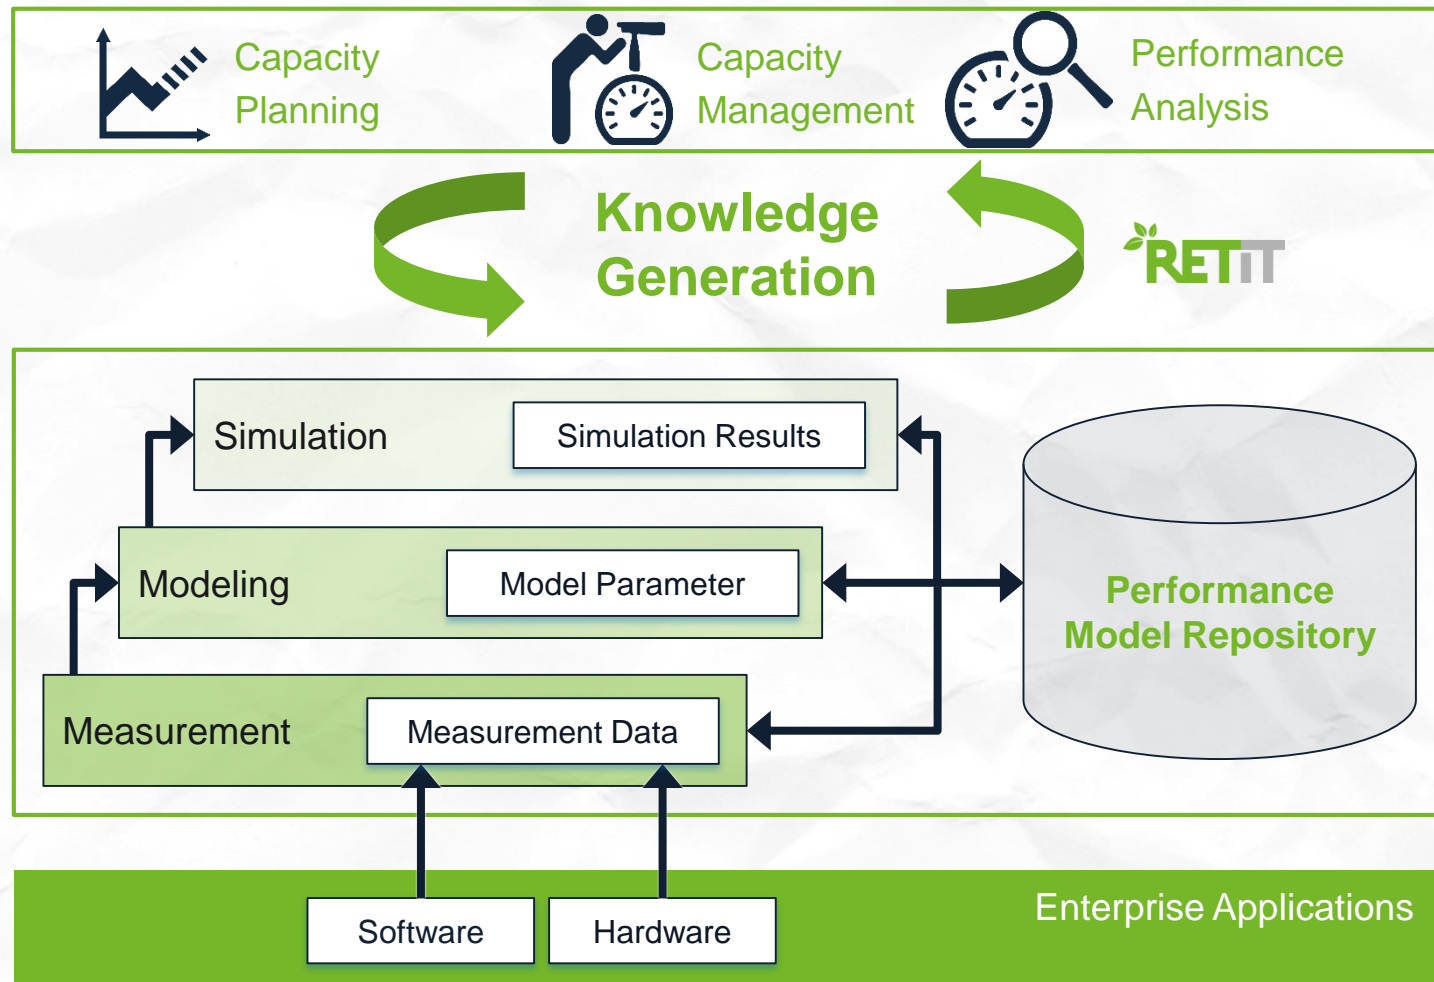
Capacity Planning

Capacity Management

Performance Analysis

Knowledge Generation

RETIT

Simulation

Simulation Results

Modeling

Model Parameter

Measurement

Measurement Data

Performance Model Repository

Software

Hardware

Enterprise Applications